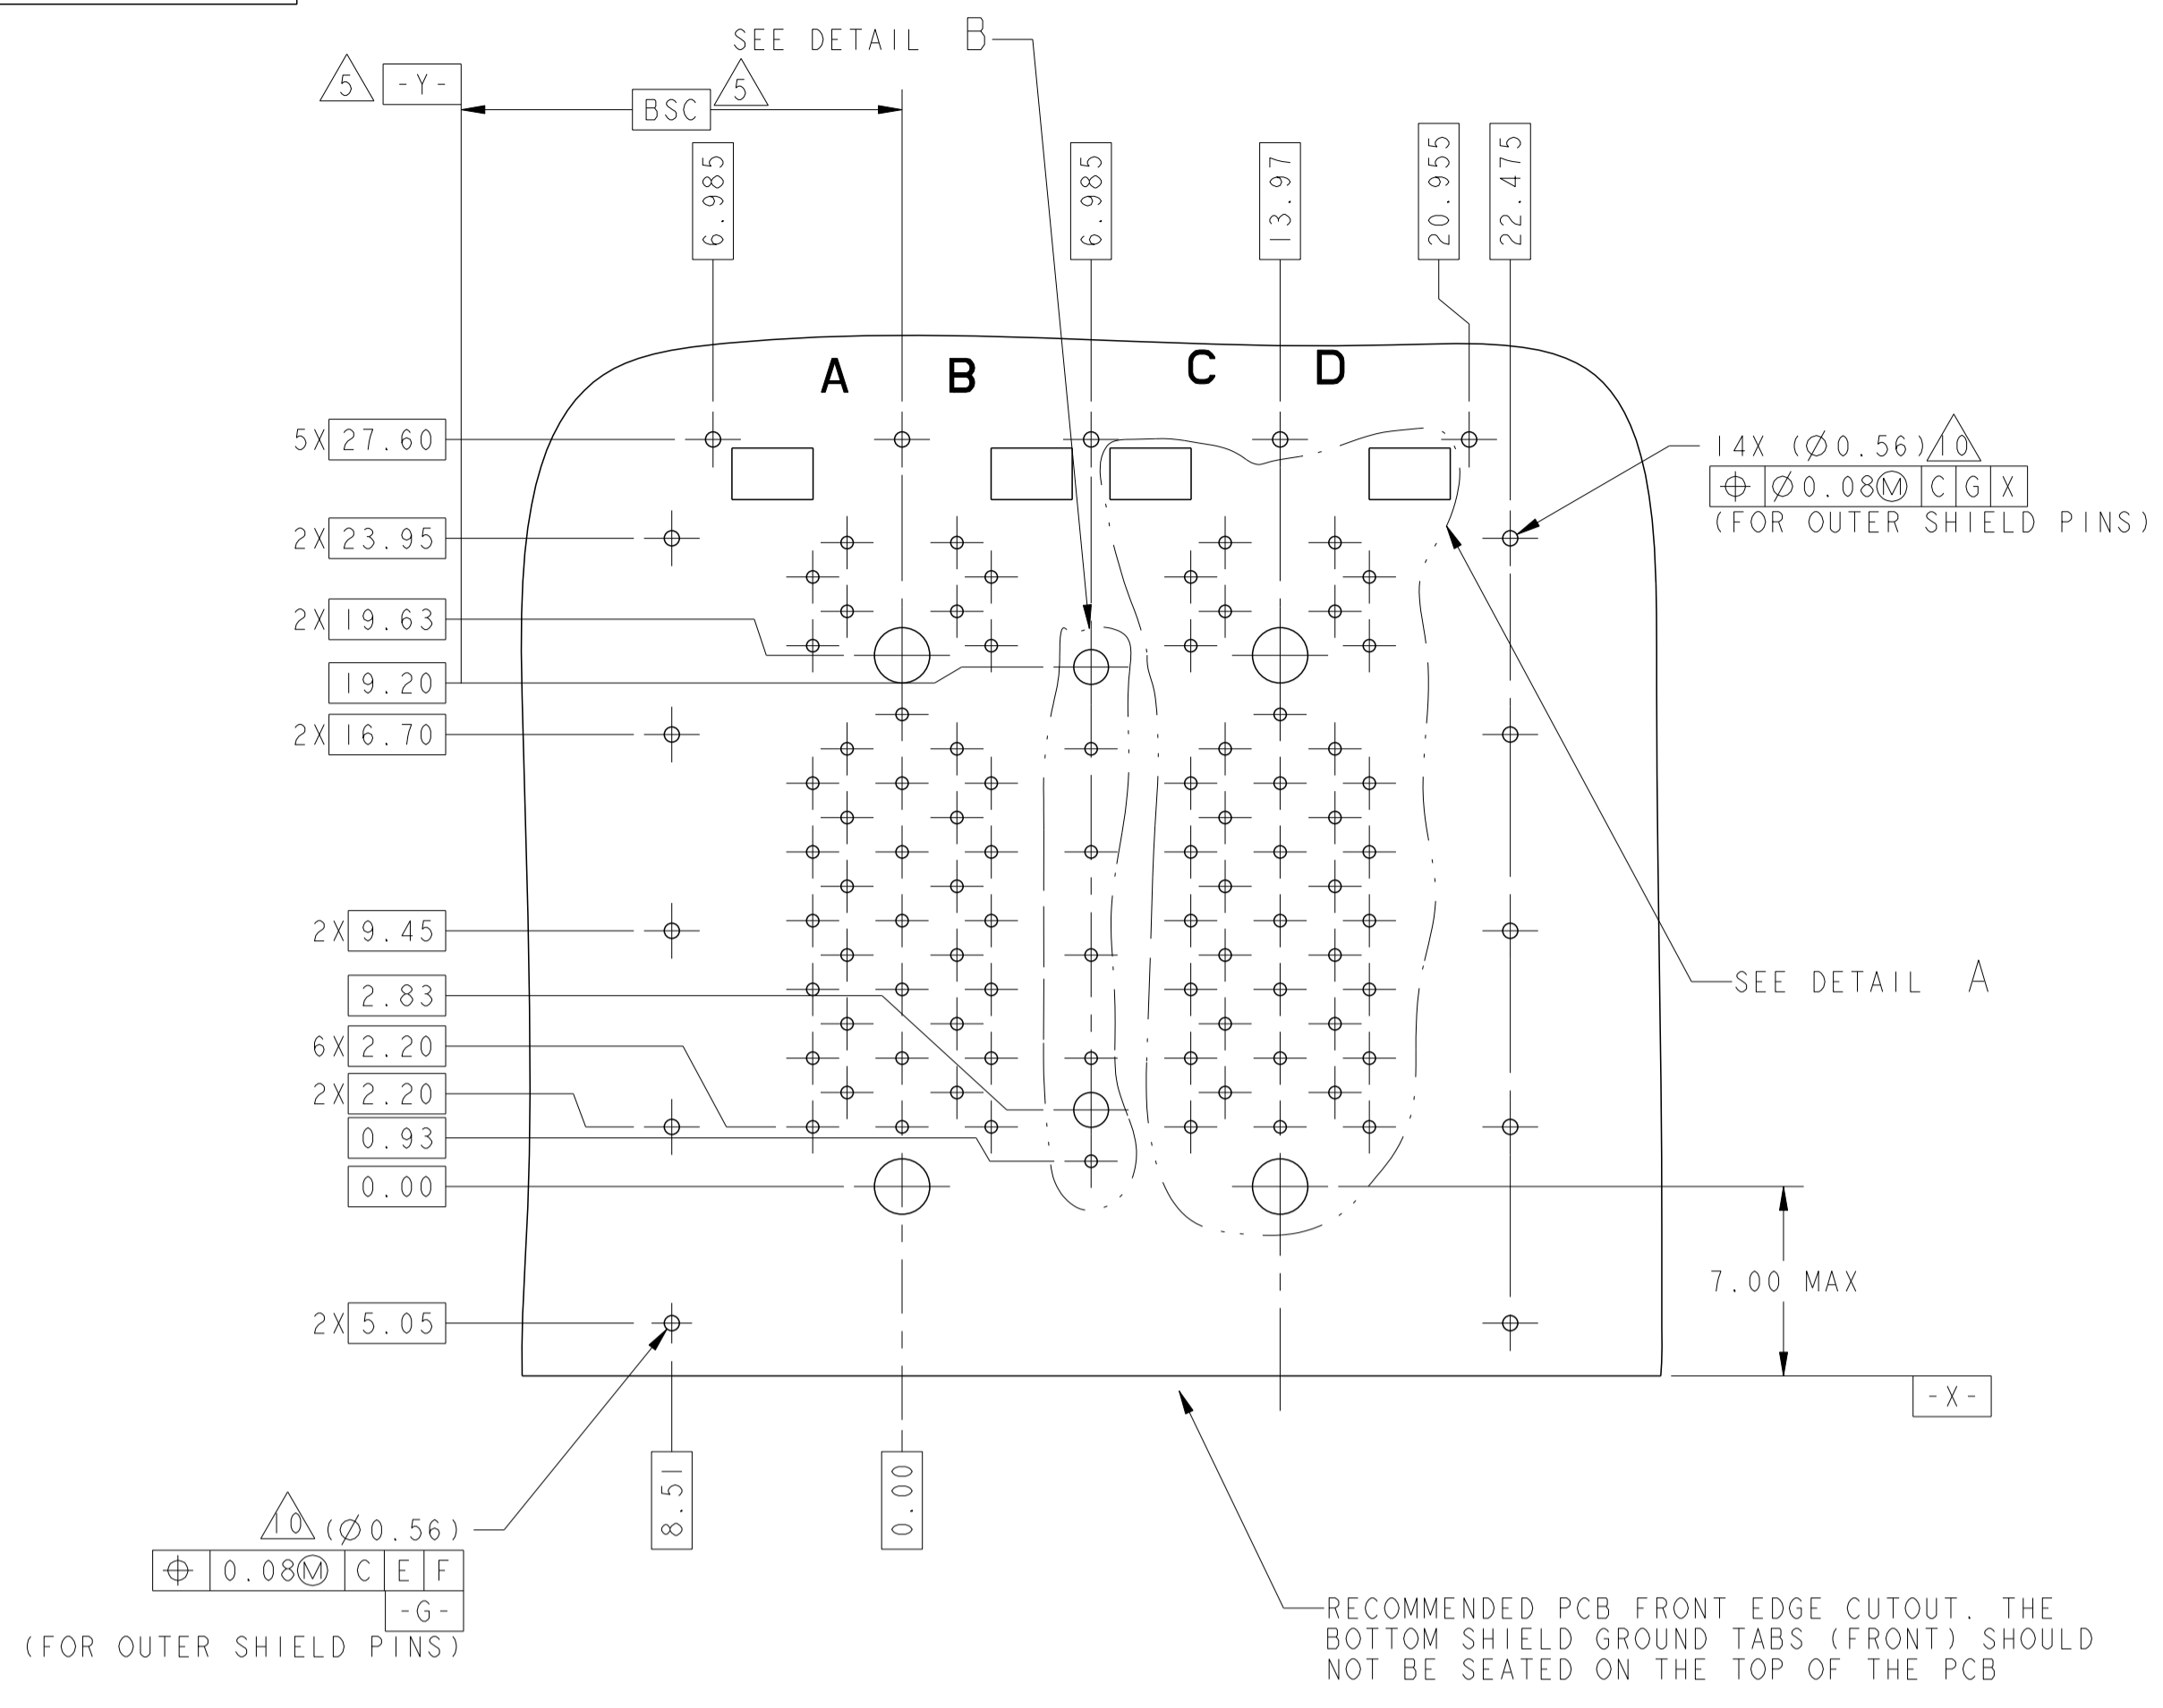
SEE DETAIL B

5 -Y- BSC 5

6.985 6.985 13.97 20.955 22.475

A B C D

5X 27.60
2X 23.95
2X 19.63
19.20
2X 16.70
2X 9.45
2.83
6X 2.20
2X 2.20
0.93
0.00
2X 5.05

14X ($\varnothing$0.56) 10
| $\oplus$ | $\varnothing$0.08Ⓜ | C | G | X |
(FOR OUTER SHIELD PINS)

SEE DETAIL A

7.00 MAX

-X-

8.51 0.00

10 ($\varnothing$0.56)
| $\oplus$ | 0.08Ⓜ | C | E | F |
-G-
(FOR OUTER SHIELD PINS)

RECOMMENDED PCB FRONT EDGE CUTOUT. THE BOTTOM SHIELD GROUND TABS (FRONT) SHOULD NOT BE SEATED ON THE TOP OF THE PCB